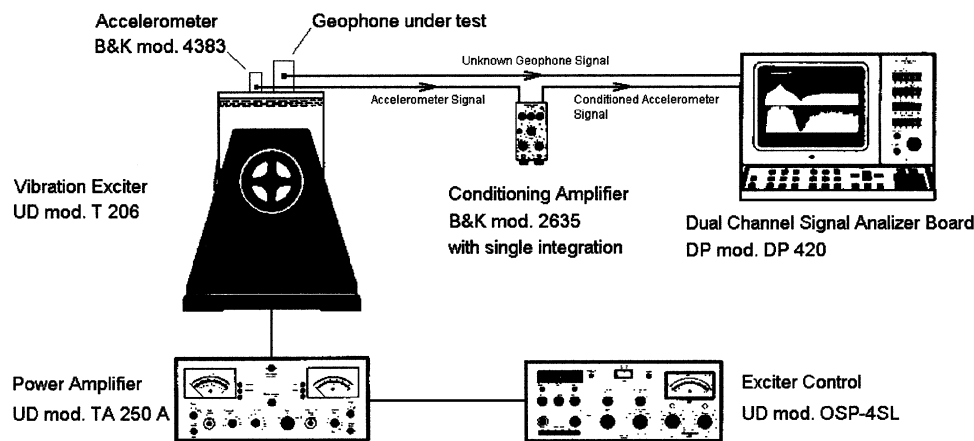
Accelerometer
B&K mod. 4383

Geophone under test

Unknown Geophone Signal

Accelerometer Signal

Conditioned Accelerometer Signal

Vibration Exciter
UD mod. T 206

Conditioning Amplifier
B&K mod. 2635
with single integration

Dual Channel Signal Analizer Board
DP mod. DP 420

Power Amplifier
UD mod. TA 250 A

Exciter Control
UD mod. OSP-4SL